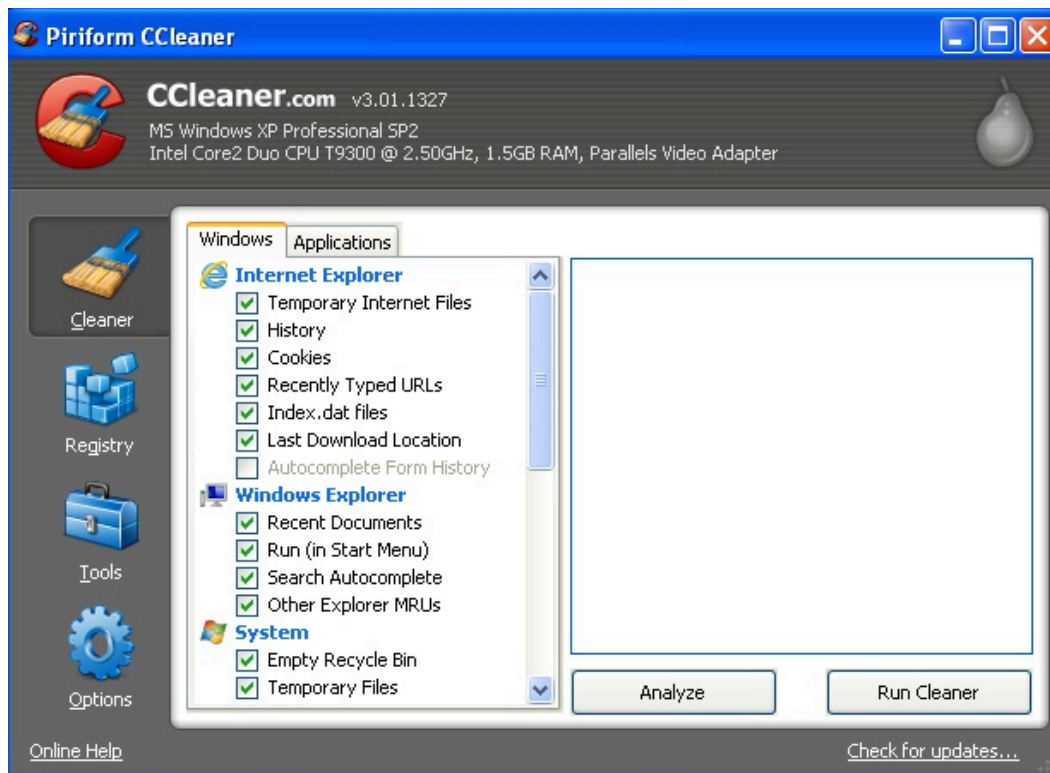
Piriform CCleaner

CCleaner.com v3.01.1327
MS Windows XP Professional SP2
Intel Core2 Duo CPU T9300 @ 2.50GHz, 1.5GB RAM, Parallels Video Adapter

Cleaner
Registry
Tools
Options

Windows Applications

Internet Explorer
Temporary Internet Files
History
Cookies
Recently Typed URLs
Index.dat files
Last Download Location
Autocomplete Form History
Windows Explorer
Recent Documents
Run (in Start Menu)
Search Autocomplete
Other Explorer MRUs
System
Empty Recycle Bin
Temporary Files

Analyze
Run Cleaner

Online Help
Check for updates...